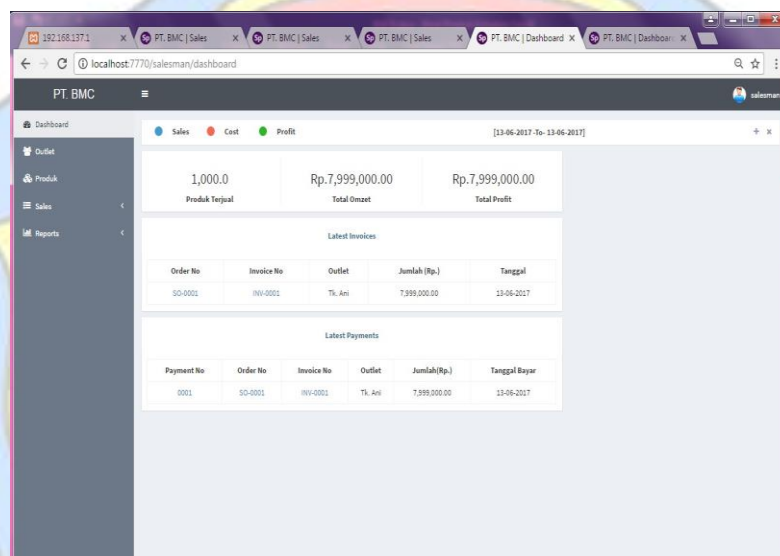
192.168.137.1 ×
PT. BMC | Sales ×
PT. BMC | Sales ×
PT. BMC | Sales ×
PT. BMC | Dashboard ×
PT. BMC | Dashboard ×

localhost:7770/salesman/dashboard

PT. BMC

salesman

Dashboard
Outlet
Produk
Sales
Reports

Sales Cost Profit

[13-06-2017 -To- 13-06-2017]

+ ×

1,000.0
Produk Terjual

Rp.7,999,000.00
Total Omzet

Rp.7,999,000.00
Total Profit

Latest Invoices

| Order No | Invoice No | Outlet | Jumlah (Rp.) | Tanggal |
|---|---|---|---|---|
| SO-0001 | INV-0001 | Tk. Ani | 7,999,000.00 | 13-06-2017 |

Latest Payments

| Payment No | Order No | Invoice No | Outlet | Jumlah(Rp.) | Tanggal Bayar |
|---|---|---|---|---|---|
| 0001 | SO-0001 | INV-0001 | Tk. Ani | 7,999,000.00 | 13-06-2017 |